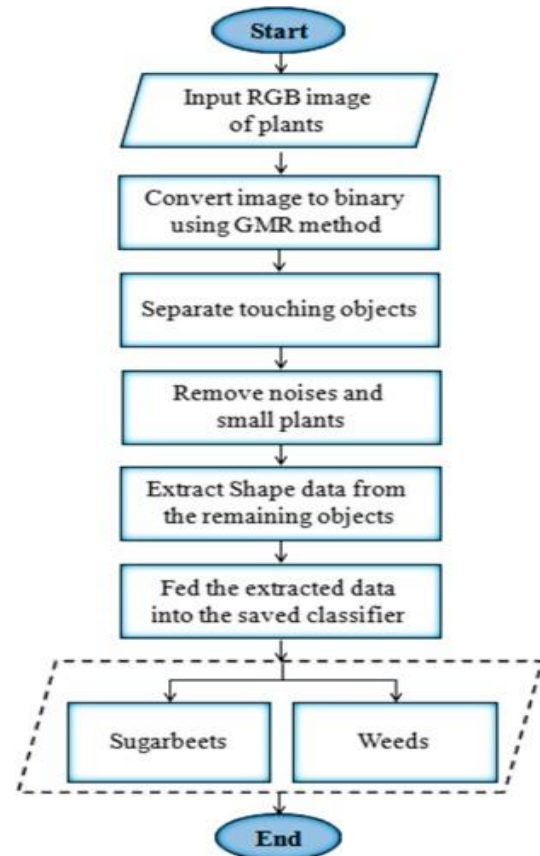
Start

Input RGB image of plants

Convert image to binary using GMR method

Separate touching objects

Remove noises and small plants

Extract Shape data from the remaining objects

Fed the extracted data into the saved classifier

Sugarbeets

Weeds

End